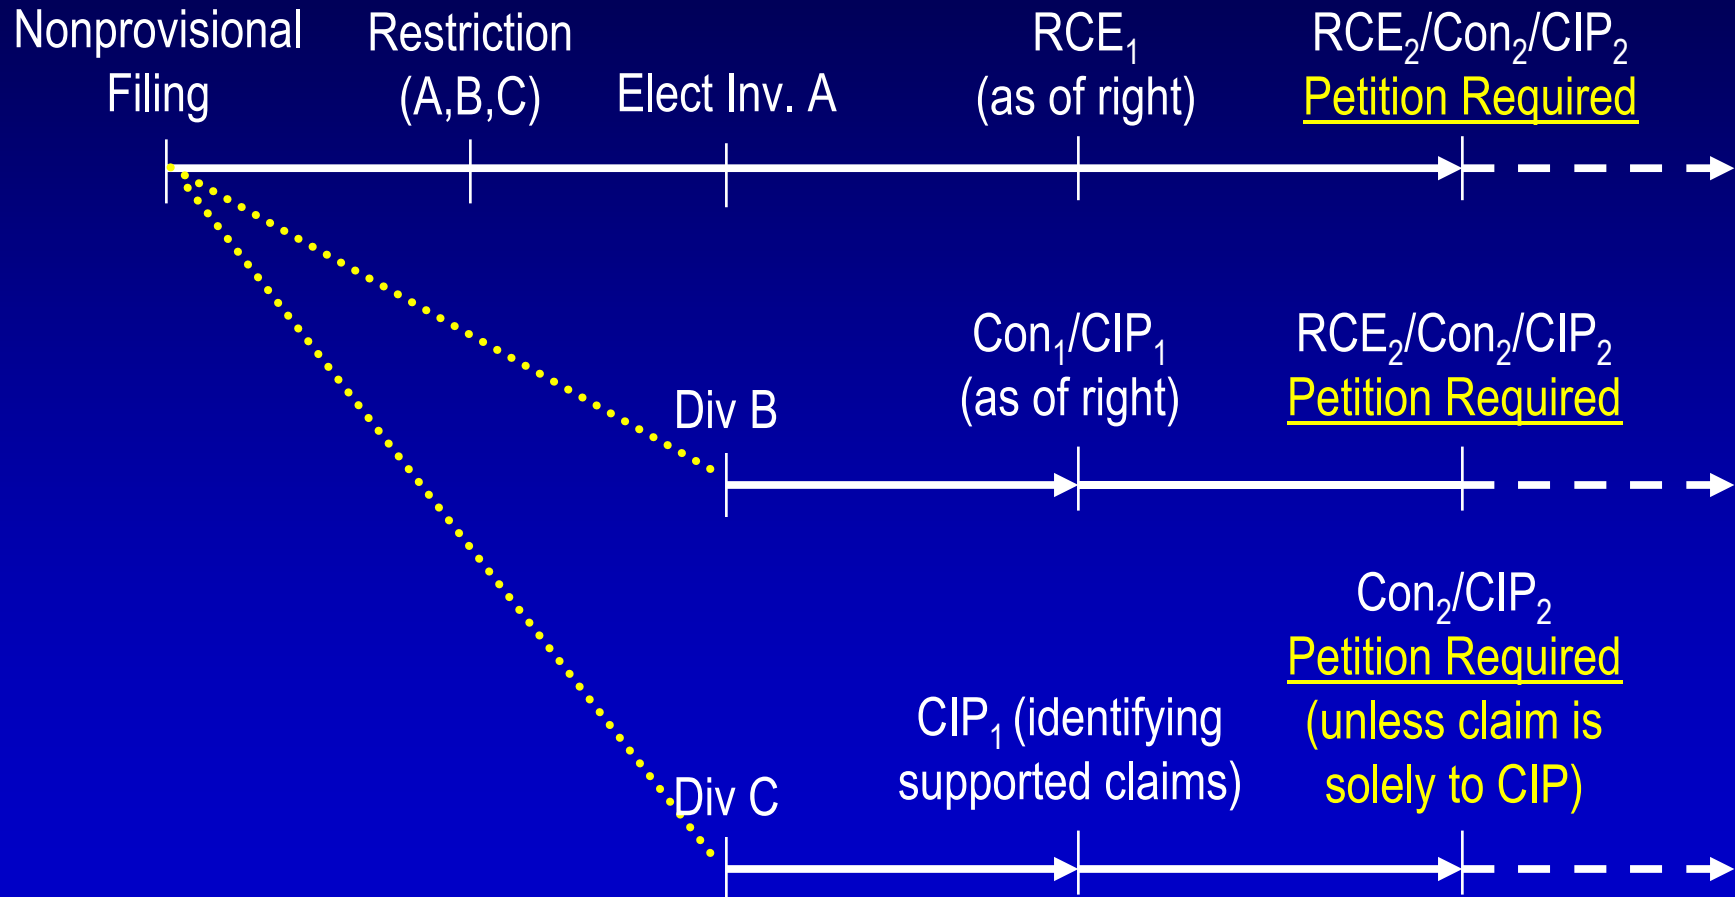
Nonprovisional Filing

Restriction (A,B,C)

Elect Inv. A

$RCE_1$ (as of right)

$RCE_2$/$Con_2$/$CIP_2$ Petition Required

Div B

$Con_1$/$CIP_1$ (as of right)

$RCE_2$/$Con_2$/$CIP_2$ Petition Required

Div C

$CIP_1$ (identifying supported claims)

$Con_2$/$CIP_2$ Petition Required (unless claim is solely to CIP)